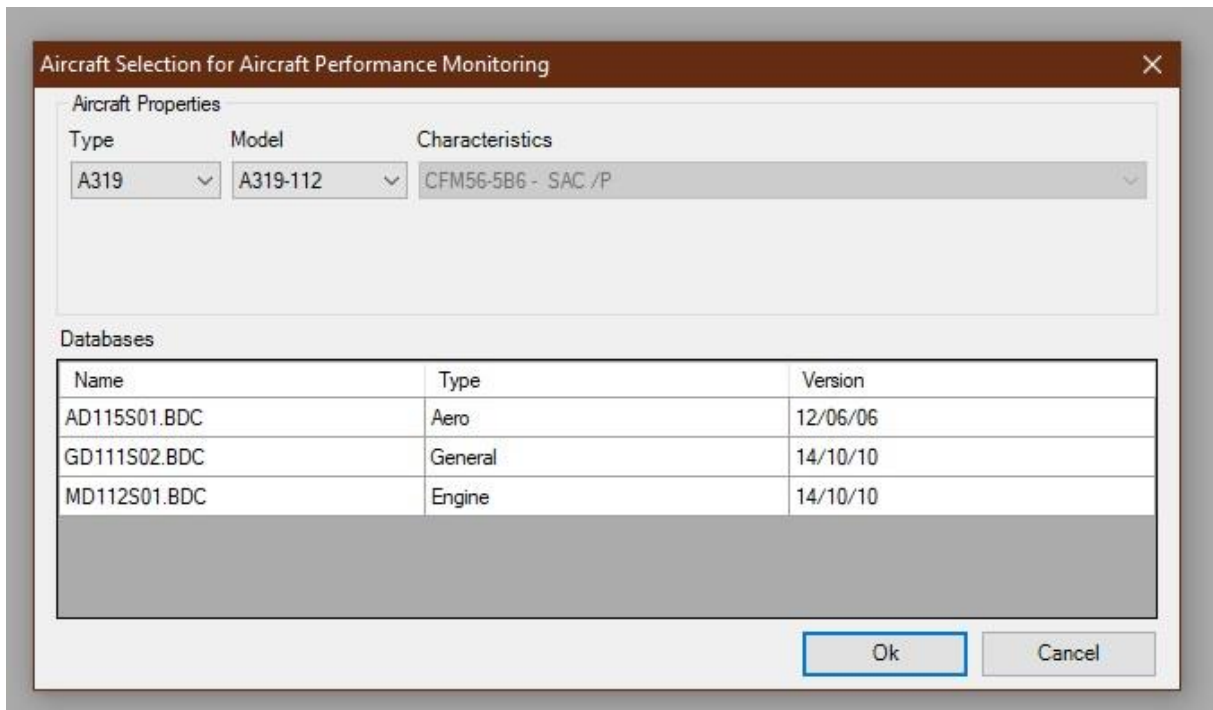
Aircraft Selection for Aircraft Performance Monitoring

Aircraft Properties

Type
A319

Model
A319-112

Characteristics
CFM56-5B6 - SAC /P

Databases

| Name | Type | Version |
|---|---|---|
| AD115S01.BDC | Aero | 12/06/06 |
| GD111S02.BDC | General | 14/10/10 |
| MD112S01.BDC | Engine | 14/10/10 |

Ok

Cancel